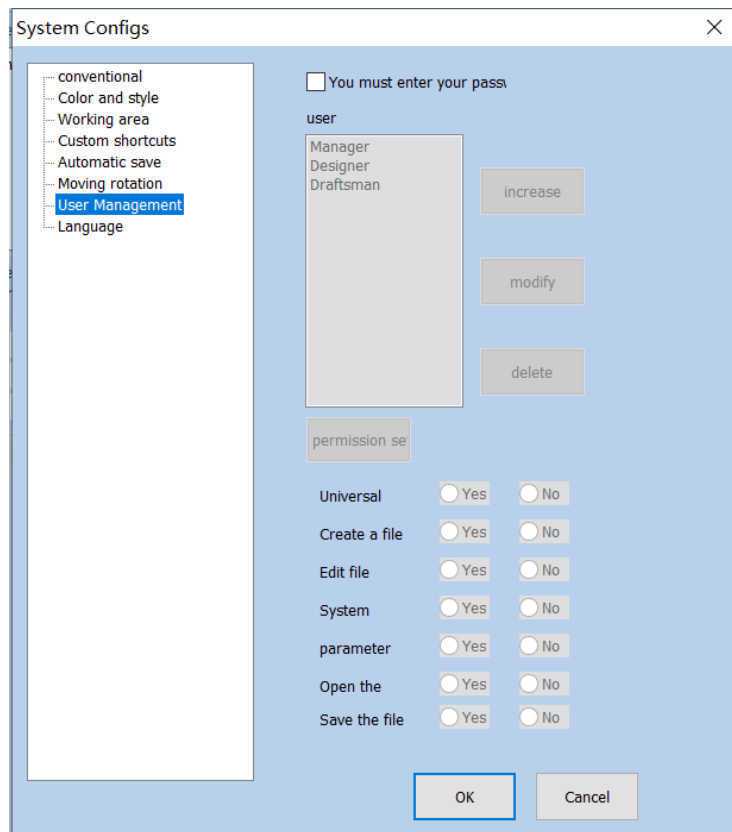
System Configs

conventional
Color and style
Working area
Custom shortcuts
Automatic save
Moving rotation
User Management
Language

You must enter your passv

user

Manager
Designer
Draftsman

increase

modify

delete

permission se

Universal Yes No
Create a file Yes No
Edit file Yes No
System Yes No
parameter Yes No
Open the Yes No
Save the file Yes No

OK Cancel